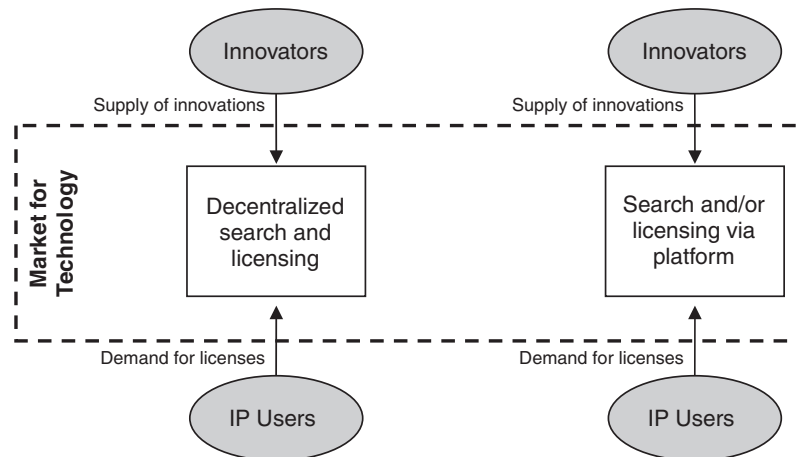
Innovators

Supply of innovations

Market for Technology

Decentralized search and licensing

Demand for licenses

IP Users

Innovators

Supply of innovations

Search and/or licensing via platform

Demand for licenses

IP Users